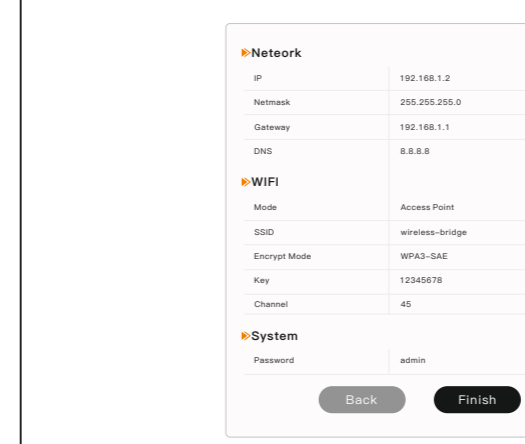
Neteork

| IP | 192.168.1.2 |
|---|---|
| Netmask | 255.255.255.0 |
| Gateway | 192.168.1.1 |
| DNS | 8.8.8.8 |

WIFI

| Mode | Access Point |
|---|---|
| SSID | wireless-bridge |
| Encrypt Mode | WPA3-SAE |
| Key | 12345678 |
| Channel | 45 |

System

| Password | admin |
|---|---|

Back Finish